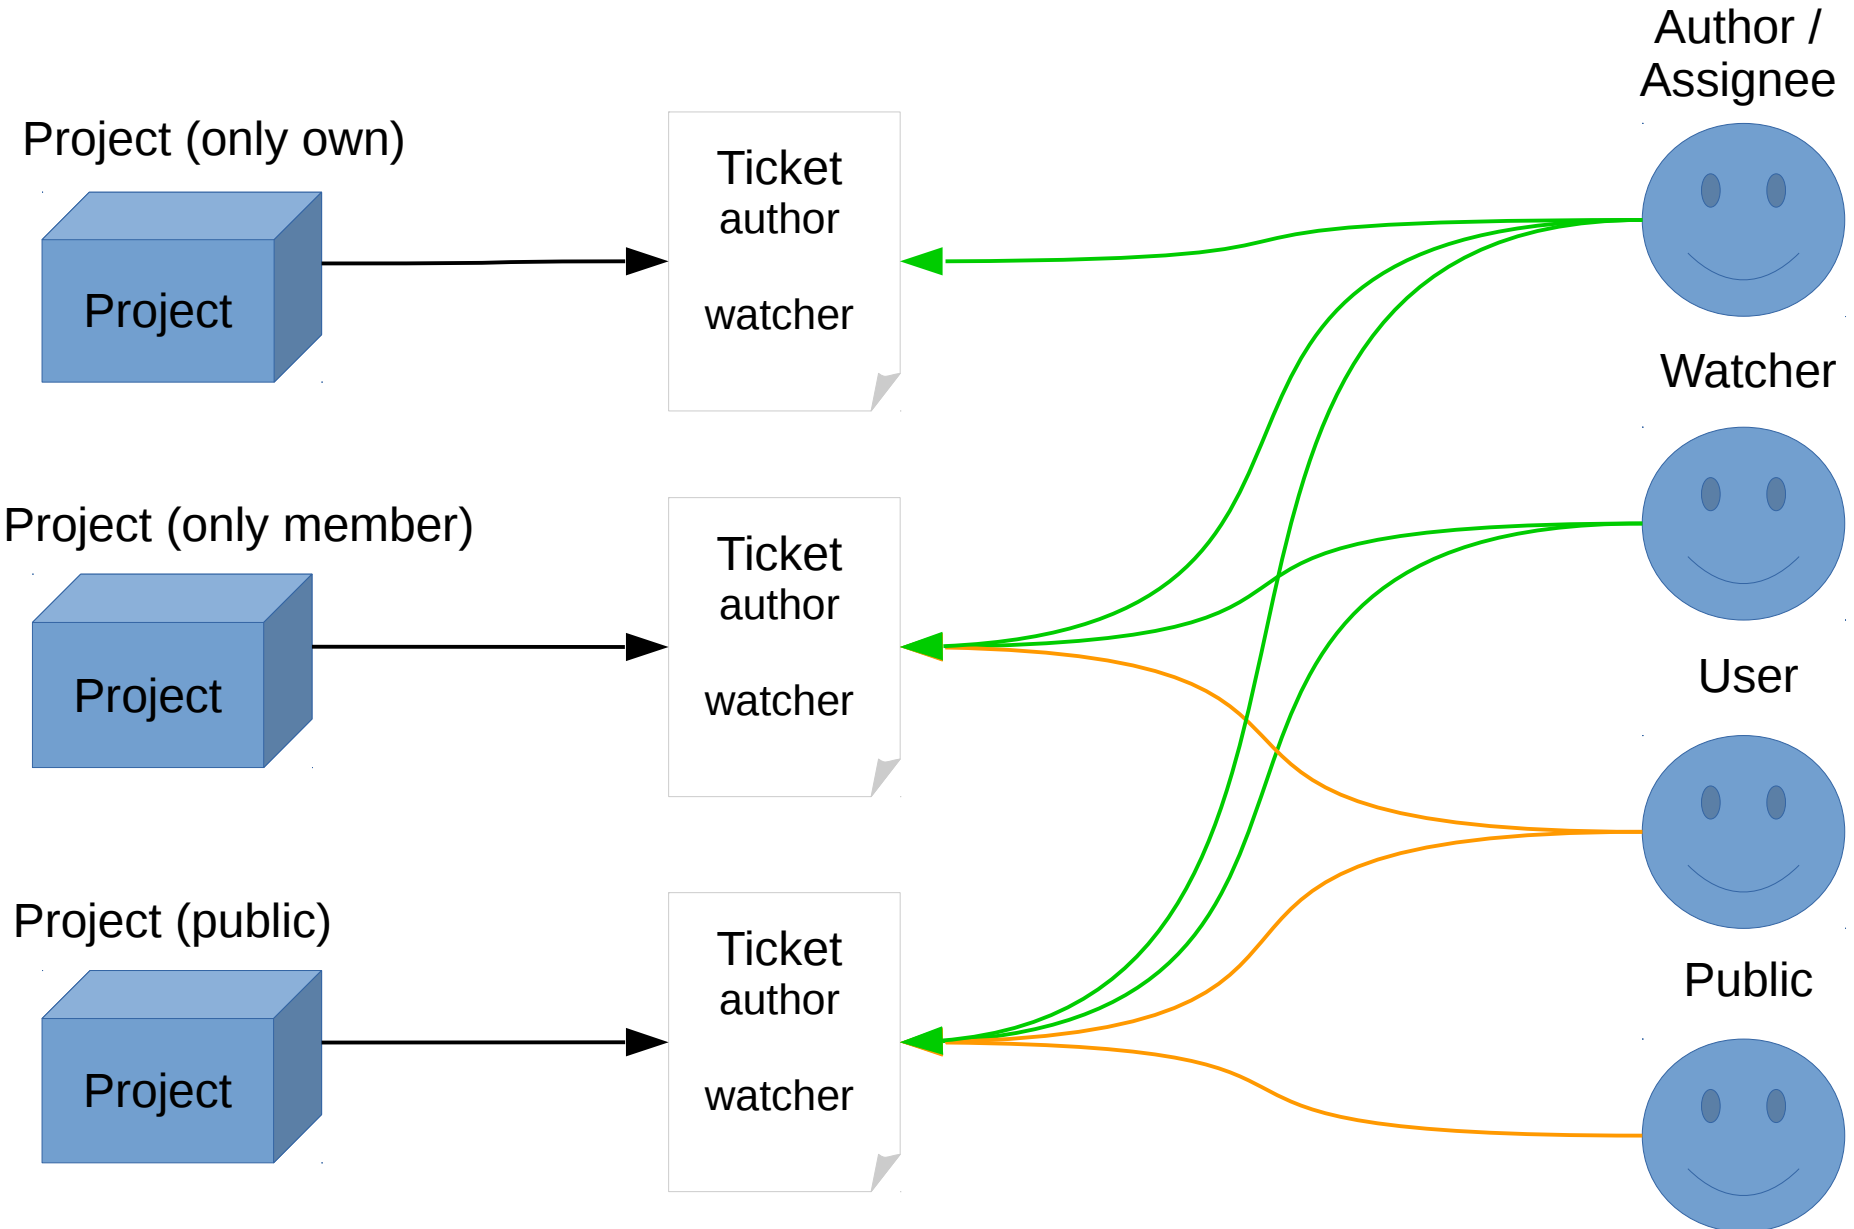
Author / Assignee

Project (only own)

Project

Ticket
author

watcher

Watcher

Project (only member)

Project

Ticket
author

watcher

User

Project (public)

Project

Ticket
author

watcher

Public